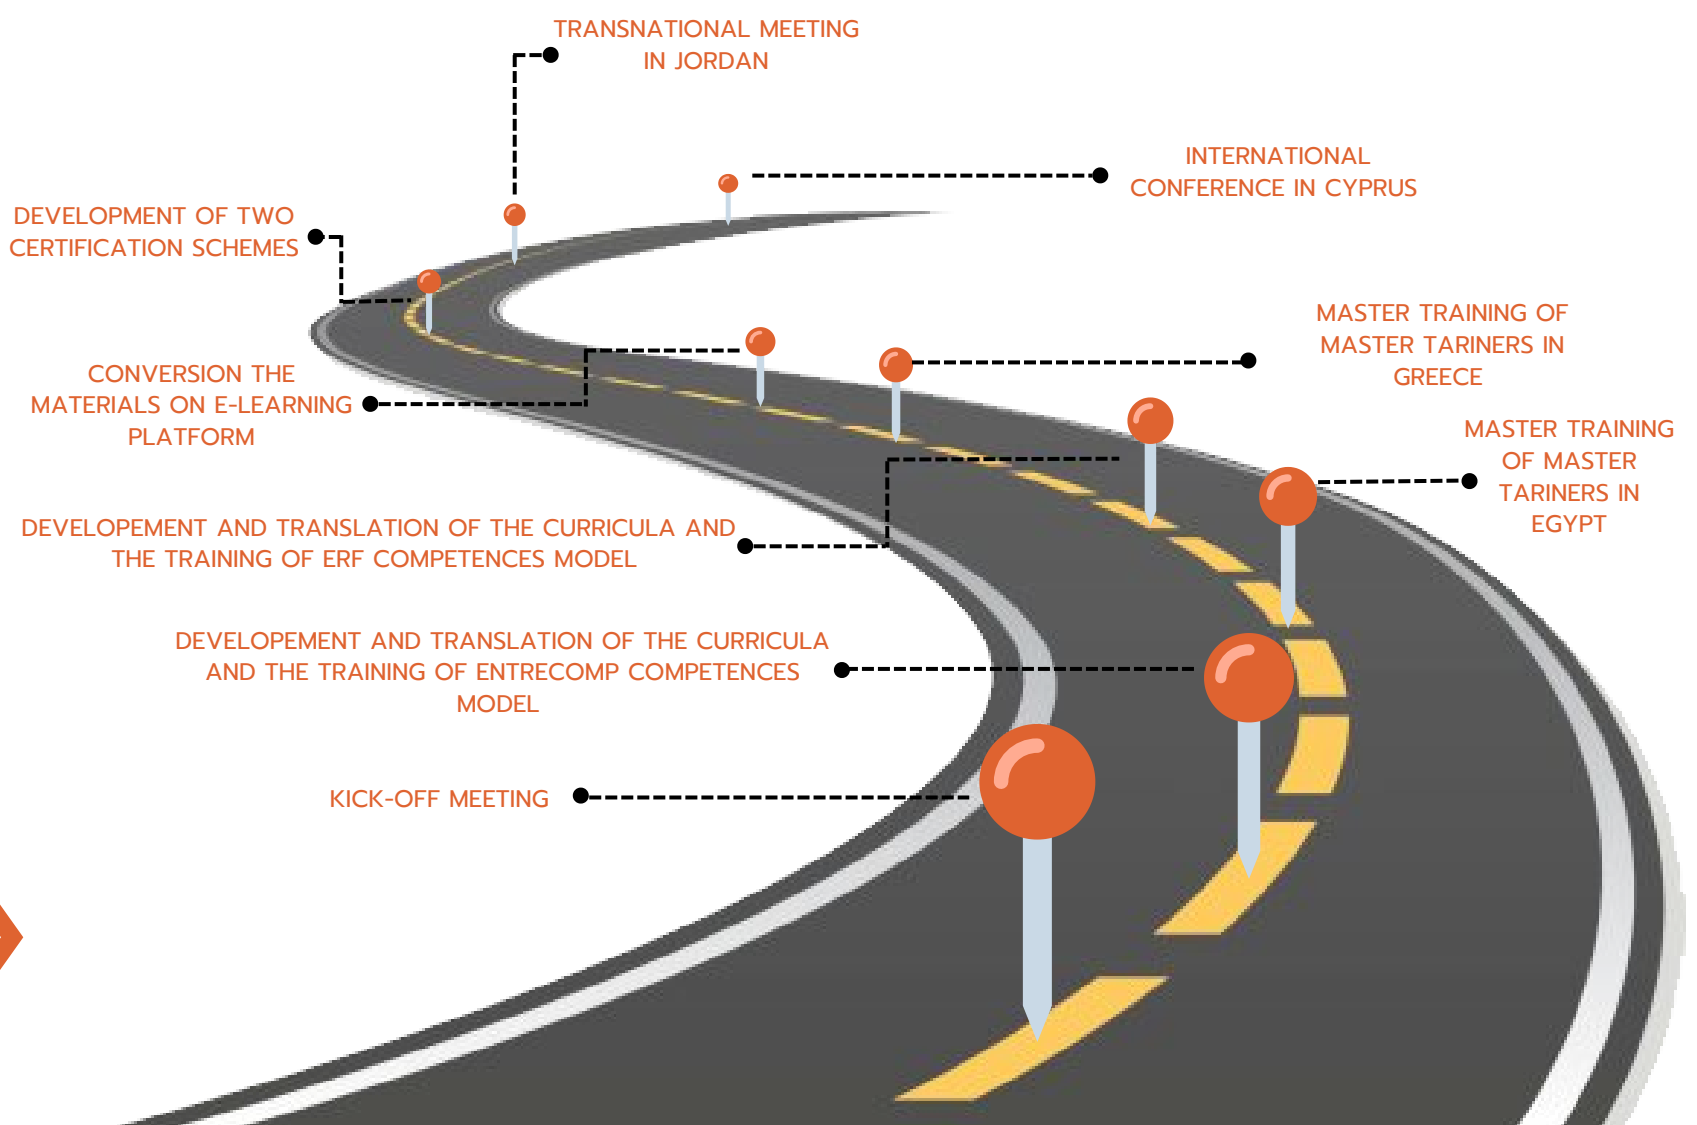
TRANSNATIONAL MEETING IN JORDAN

INTERNATIONAL CONFERENCE IN CYPRUS

DEVELOPMENT OF TWO CERTIFICATION SCHEMES

MASTER TRAINING OF MASTER TARINERS IN GREECE

CONVERSION THE MATERIALS ON E-LEARNING PLATFORM

MASTER TRAINING OF MASTER TARINERS IN EGYPT

DEVELOPEMENT AND TRANSLATION OF THE CURRICULA AND THE TRAINING OF ERF COMPETENCES MODEL

DEVELOPEMENT AND TRANSLATION OF THE CURRICULA AND THE TRAINING OF ENTRECOMP COMPETENCES MODEL

KICK-OFF MEETING